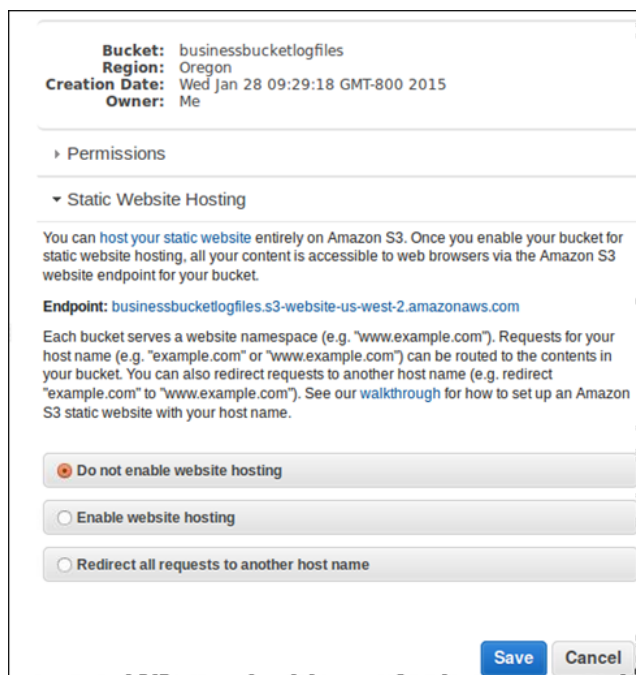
Bucket: businessbucketlogfiles
Region: Oregon
Creation Date: Wed Jan 28 09:29:18 GMT-800 2015
Owner: Me

Permissions

Static Website Hosting

You can host your static website entirely on Amazon S3. Once you enable your bucket for static website hosting, all your content is accessible to web browsers via the Amazon S3 website endpoint for your bucket.

Endpoint: businessbucketlogfiles.s3-website-us-west-2.amazonaws.com

Each bucket serves a website namespace (e.g. "www.example.com"). Requests for your host name (e.g. "example.com" or "www.example.com") can be routed to the contents in your bucket. You can also redirect requests to another host name (e.g. redirect "example.com" to "www.example.com"). See our walkthrough for how to set up an Amazon S3 static website with your host name.

Do not enable website hosting

Enable website hosting

Redirect all requests to another host name

Save Cancel